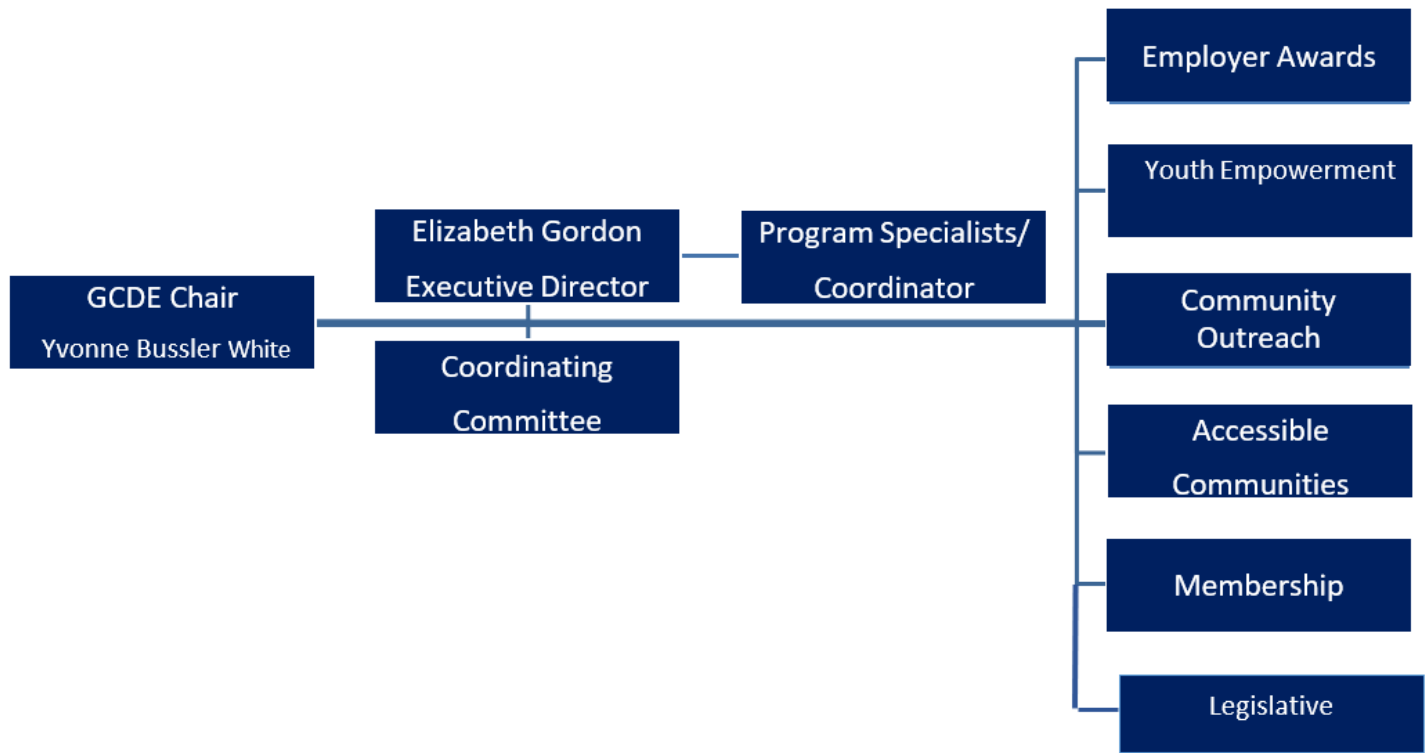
GCDE Chair
Yvonne Bussler White

Elizabeth Gordon
Executive Director

Program Specialists/
Coordinator

Coordinating
Committee

Employer Awards

Youth Empowerment

Community
Outreach

Accessible
Communities

Membership

Legislative